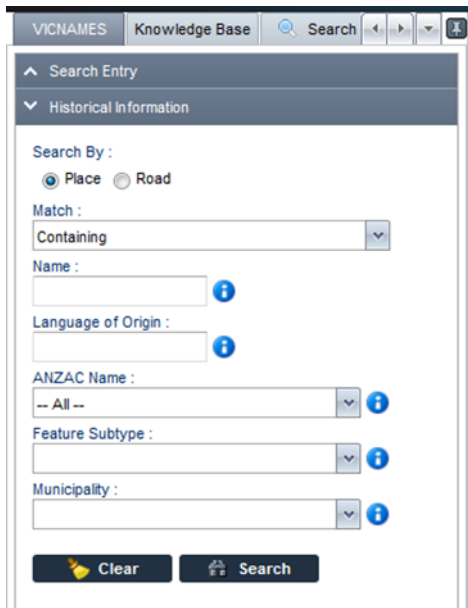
VICNAMES Knowledge Base Search

Search Entry

Historical Information

Search By :

Place Road

Match :

Containing

Name :

Language of Origin :

ANZAC Name :

-- All --

Feature Subtype :

Municipality :

Clear Search